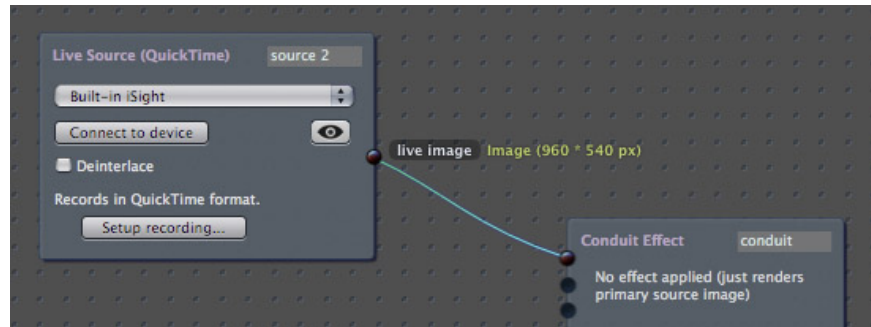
Live Source (QuickTime)
source 2
Built-in iSight
Connect to device
Deinterlace
Records in QuickTime format.
Setup recording...
live image
Image (960 * 540 px)
Conduit Effect
conduit
No effect applied (just renders primary source image)